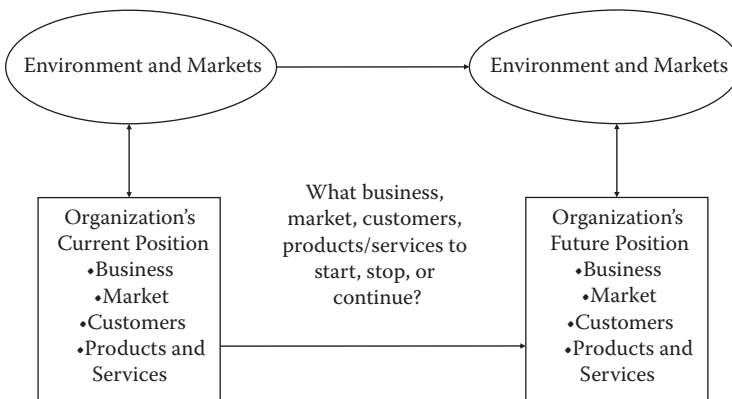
Environment and Markets

Environment and Markets

Organization's Current Position
•Business
•Market
•Customers
•Products and Services

What business, market, customers, products/services to start, stop, or continue?

Organization's Future Position
•Business
•Market
•Customers
•Products and Services